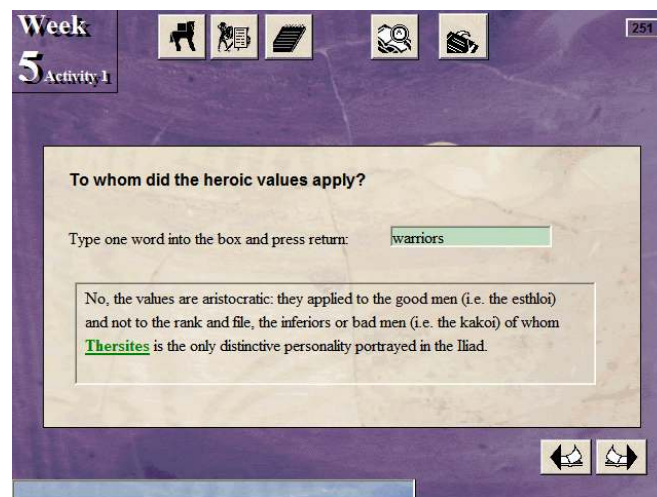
Week
5 Activity 1

251

To whom did the heroic values apply?

Type one word into the box and press return:

warriors

No, the values are aristocratic: they applied to the good men (i.e. the esthloi) and not to the rank and file, the inferiors or bad men (i.e. the kakoi) of whom Thersites is the only distinctive personality portrayed in the Iliad.